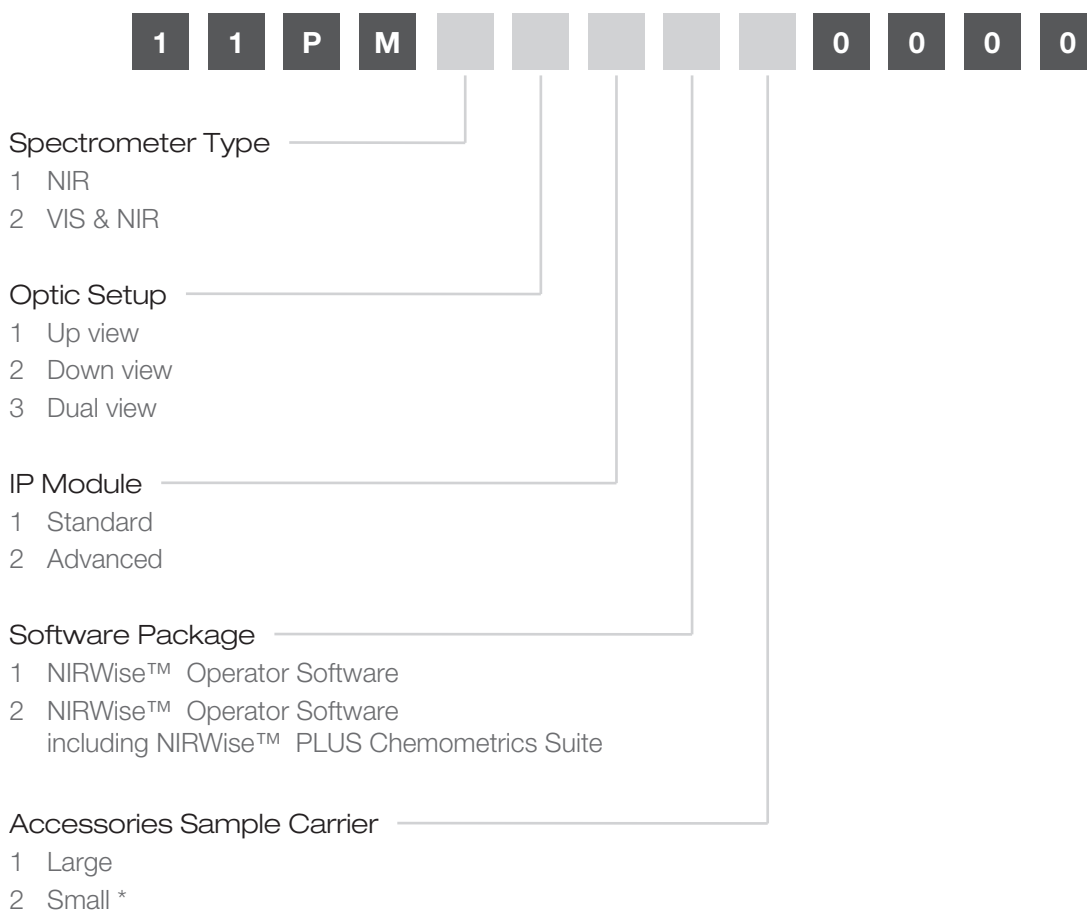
1 1 P M 0 0 0 0

Spectrometer Type
1 NIR
2 VIS & NIR

Optic Setup
1 Up view
2 Down view
3 Dual view

IP Module
1 Standard
2 Advanced

Software Package
1 NIRWise™ Operator Software
2 NIRWise™ Operator Software including NIRWise™ PLUS Chemometrics Suite

Accessories Sample Carrier
1 Large
2 Small *